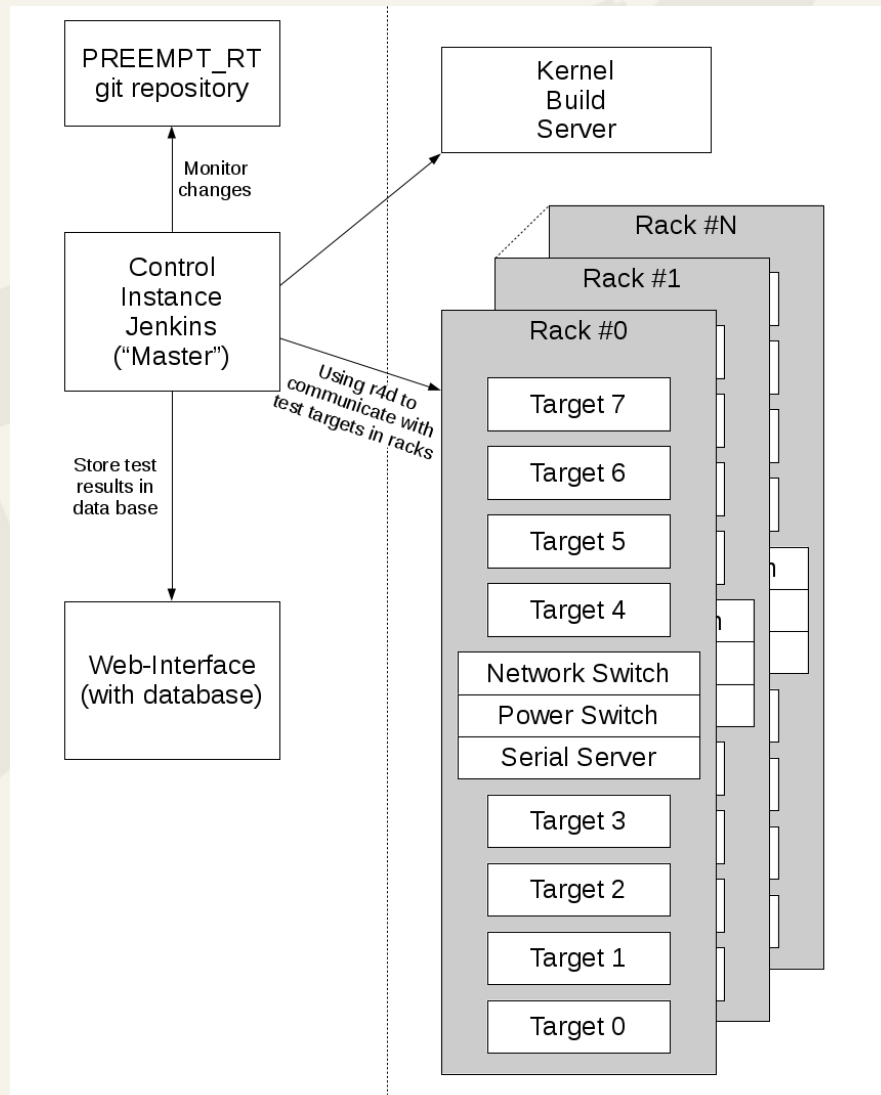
PREEMPT_RT git repository

Monitor changes

Control Instance Jenkins (“Master”)

Store test results in data base

Web-Interface (with database)

Kernel Build Server

Using r4d to communicate with test targets in racks

Rack #N

Rack #1

Rack #0

Target 7

Target 6

Target 5

Target 4

Network Switch

Power Switch

Serial Server

Target 3

Target 2

Target 1

Target 0